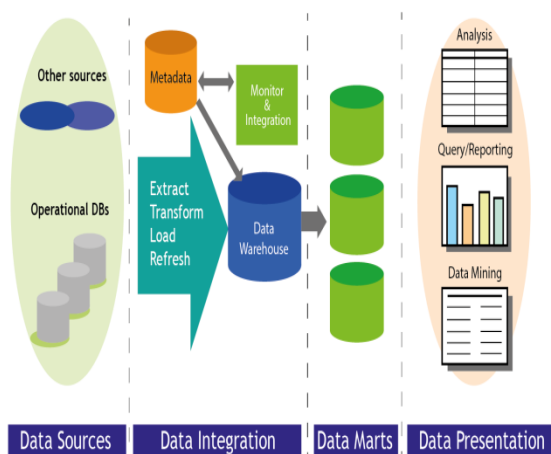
Other sources

Operational DBs

Metadata

Monitor & Integration

Extract
Transform
Load
Refresh

Data Warehouse

Analysis

Query/Reporting

Data Mining

Data Sources

Data Integration

Data Marts

Data Presentation